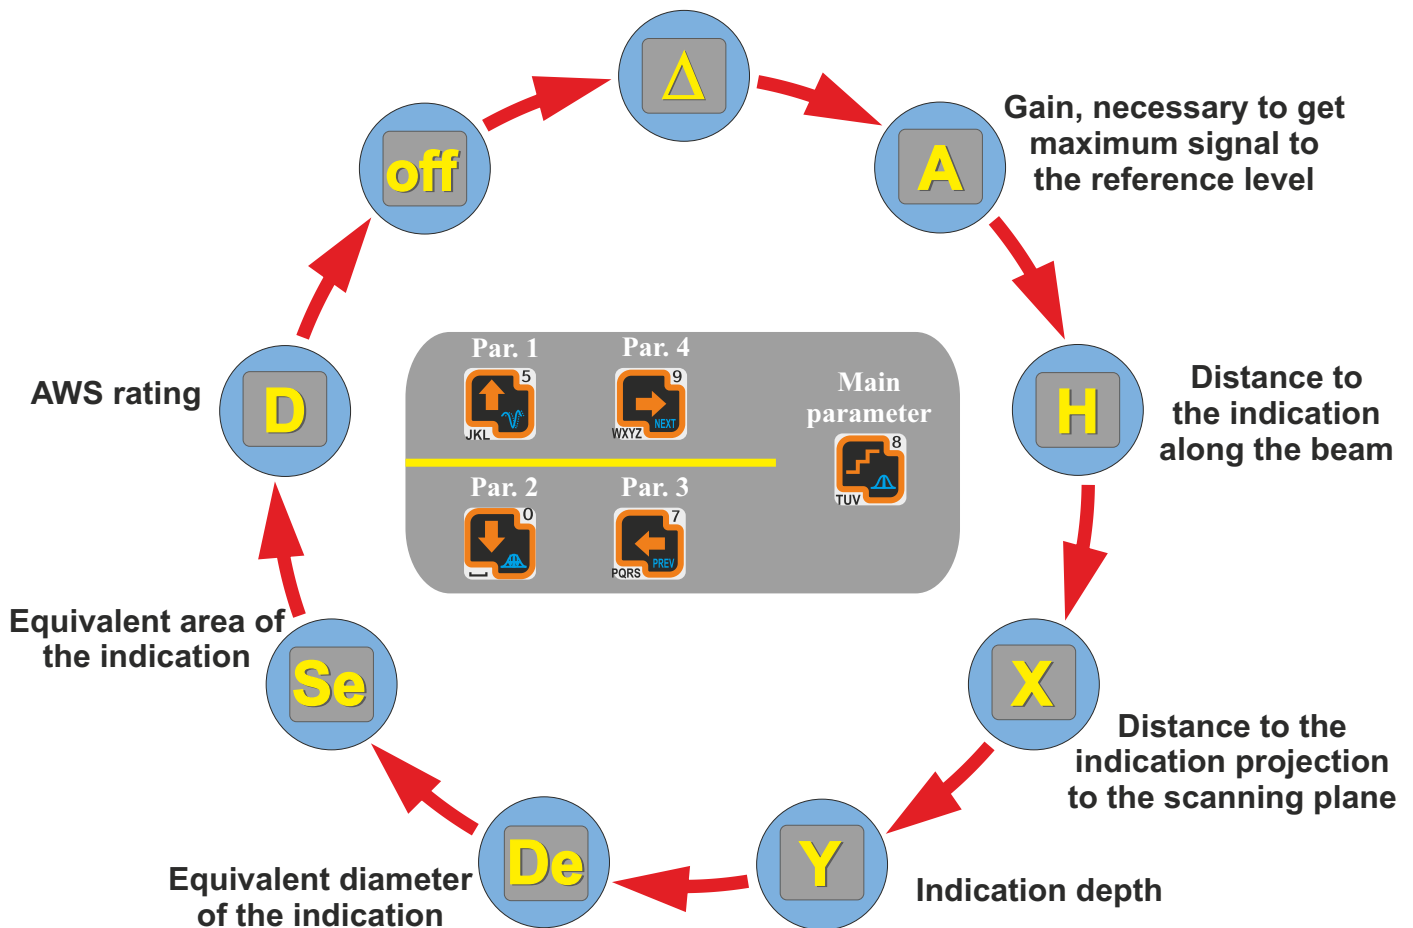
Δ

A

Gain, necessary to get maximum signal to the reference level

H

Distance to the indication along the beam

X

Distance to the indication projection to the scanning plane

Y

Indication depth

De

Equivalent diameter of the indication

Se

Equivalent area of the indication

D

AWS rating

off

Par. 1

5

JKL

Par. 4

9

WXYZ

NEXT

Main parameter

8

TUV

Par. 2

0

Par. 3

7

PQRS

PREV